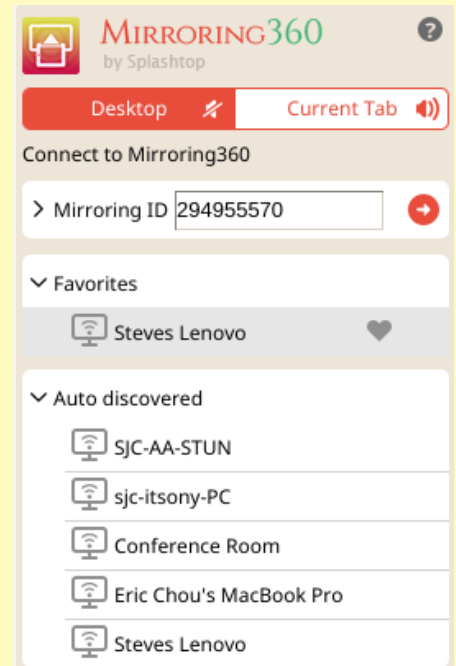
MIRRORING360
by Splashtop

?

Desktop

Current Tab

Connect to Mirroring360

> Mirroring ID 294955570

Favorites

Steves Lenovo

Auto discovered

SJC-AA-STUN

sjc-itsony-PC

Conference Room

Eric Chou's MacBook Pro

Steves Lenovo